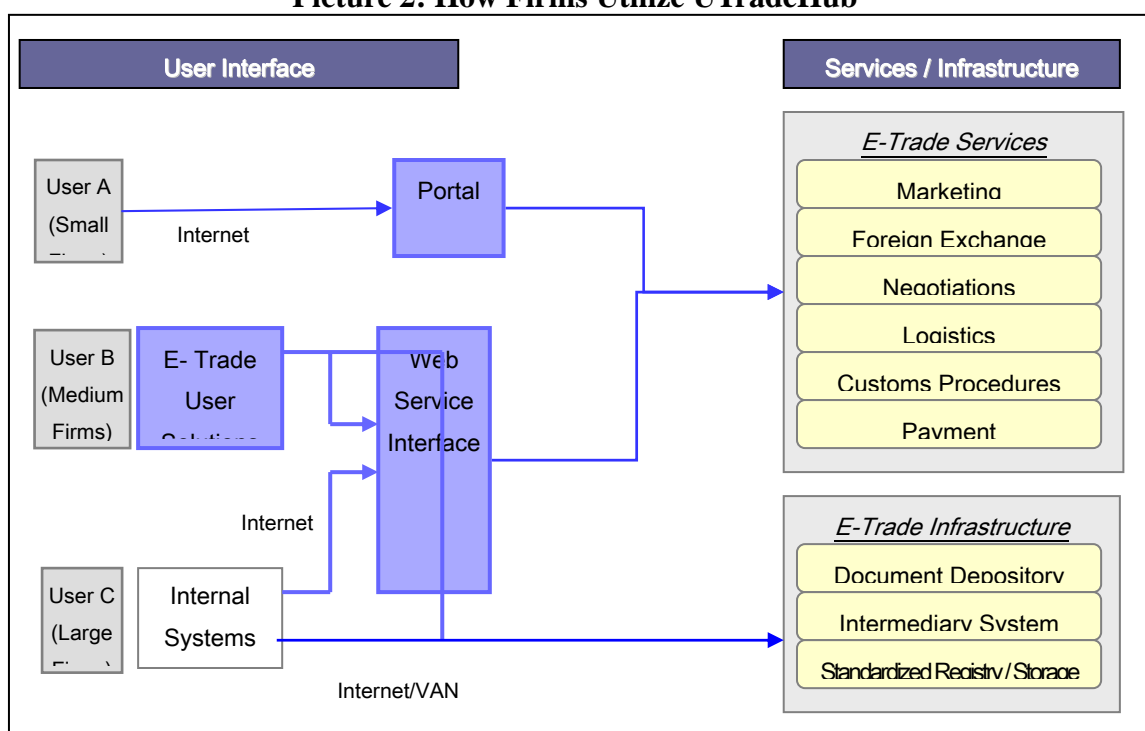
Picture 2: How Firms Utilize UTradeHub

User Interface

Services / Infrastructure

User A (Small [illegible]

Internet

Portal

E-Trade Services

Marketing

Foreign Exchange

Negotiations

Logistics

Customs Procedures

Payment

User B (Medium Firms)

E- Trade User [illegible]

Web Service Interface

Internet

E-Trade Infrastructure

Document Depository

Intermediary System

Standardized Registry / Storage

User C (Large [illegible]

Internal Systems

Internet/VAN